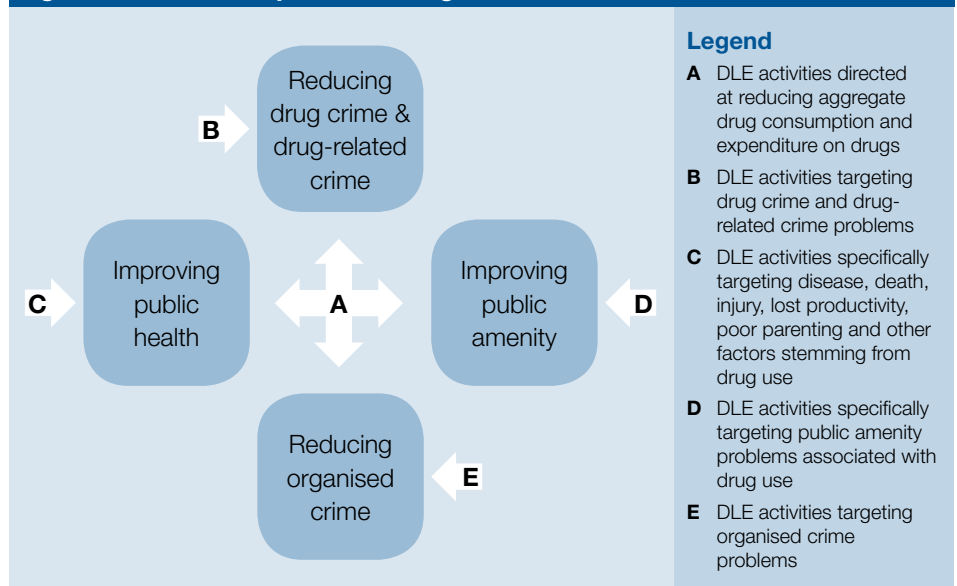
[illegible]

B

Reducing drug crime & drug-related crime

C

Improving public health

A

Improving public amenity

D

Reducing organised crime

E

Legend

**A** DLE activities directed at reducing aggregate drug consumption and expenditure on drugs

**B** DLE activities targeting drug crime and drug-related crime problems

**C** DLE activities specifically targeting disease, death, injury, lost productivity, poor parenting and other factors stemming from drug use

**D** DLE activities specifically targeting public amenity problems associated with drug use

**E** DLE activities targeting organised crime problems